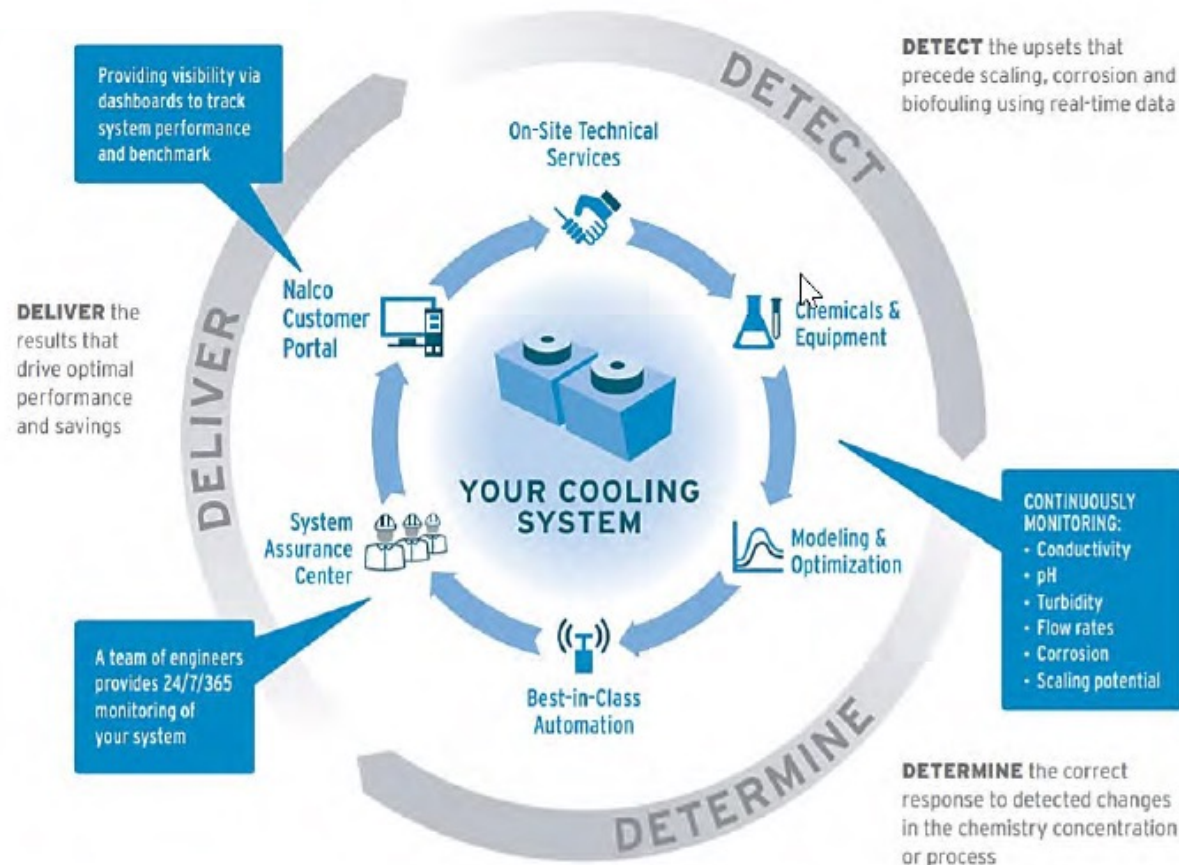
Providing visibility via dashboards to track system performance and benchmark

DETECT

DETECT the upsets that precede scaling, corrosion and biofouling using real-time data

On-Site Technical Services

Nalco Customer Portal

Chemicals & Equipment

DELIVER the results that drive optimal performance and savings

DELIVER

YOUR COOLING SYSTEM

System Assurance Center

Modeling & Optimization

CONTINUOUSLY MONITORING:
- Conductivity
- pH
- Turbidity
- Flow rates
- Corrosion
- Scaling potential

A team of engineers provides 24/7/365 monitoring of your system

Best-in-Class Automation

DETERMINE

DETERMINE the correct response to detected changes in the chemistry concentration or process